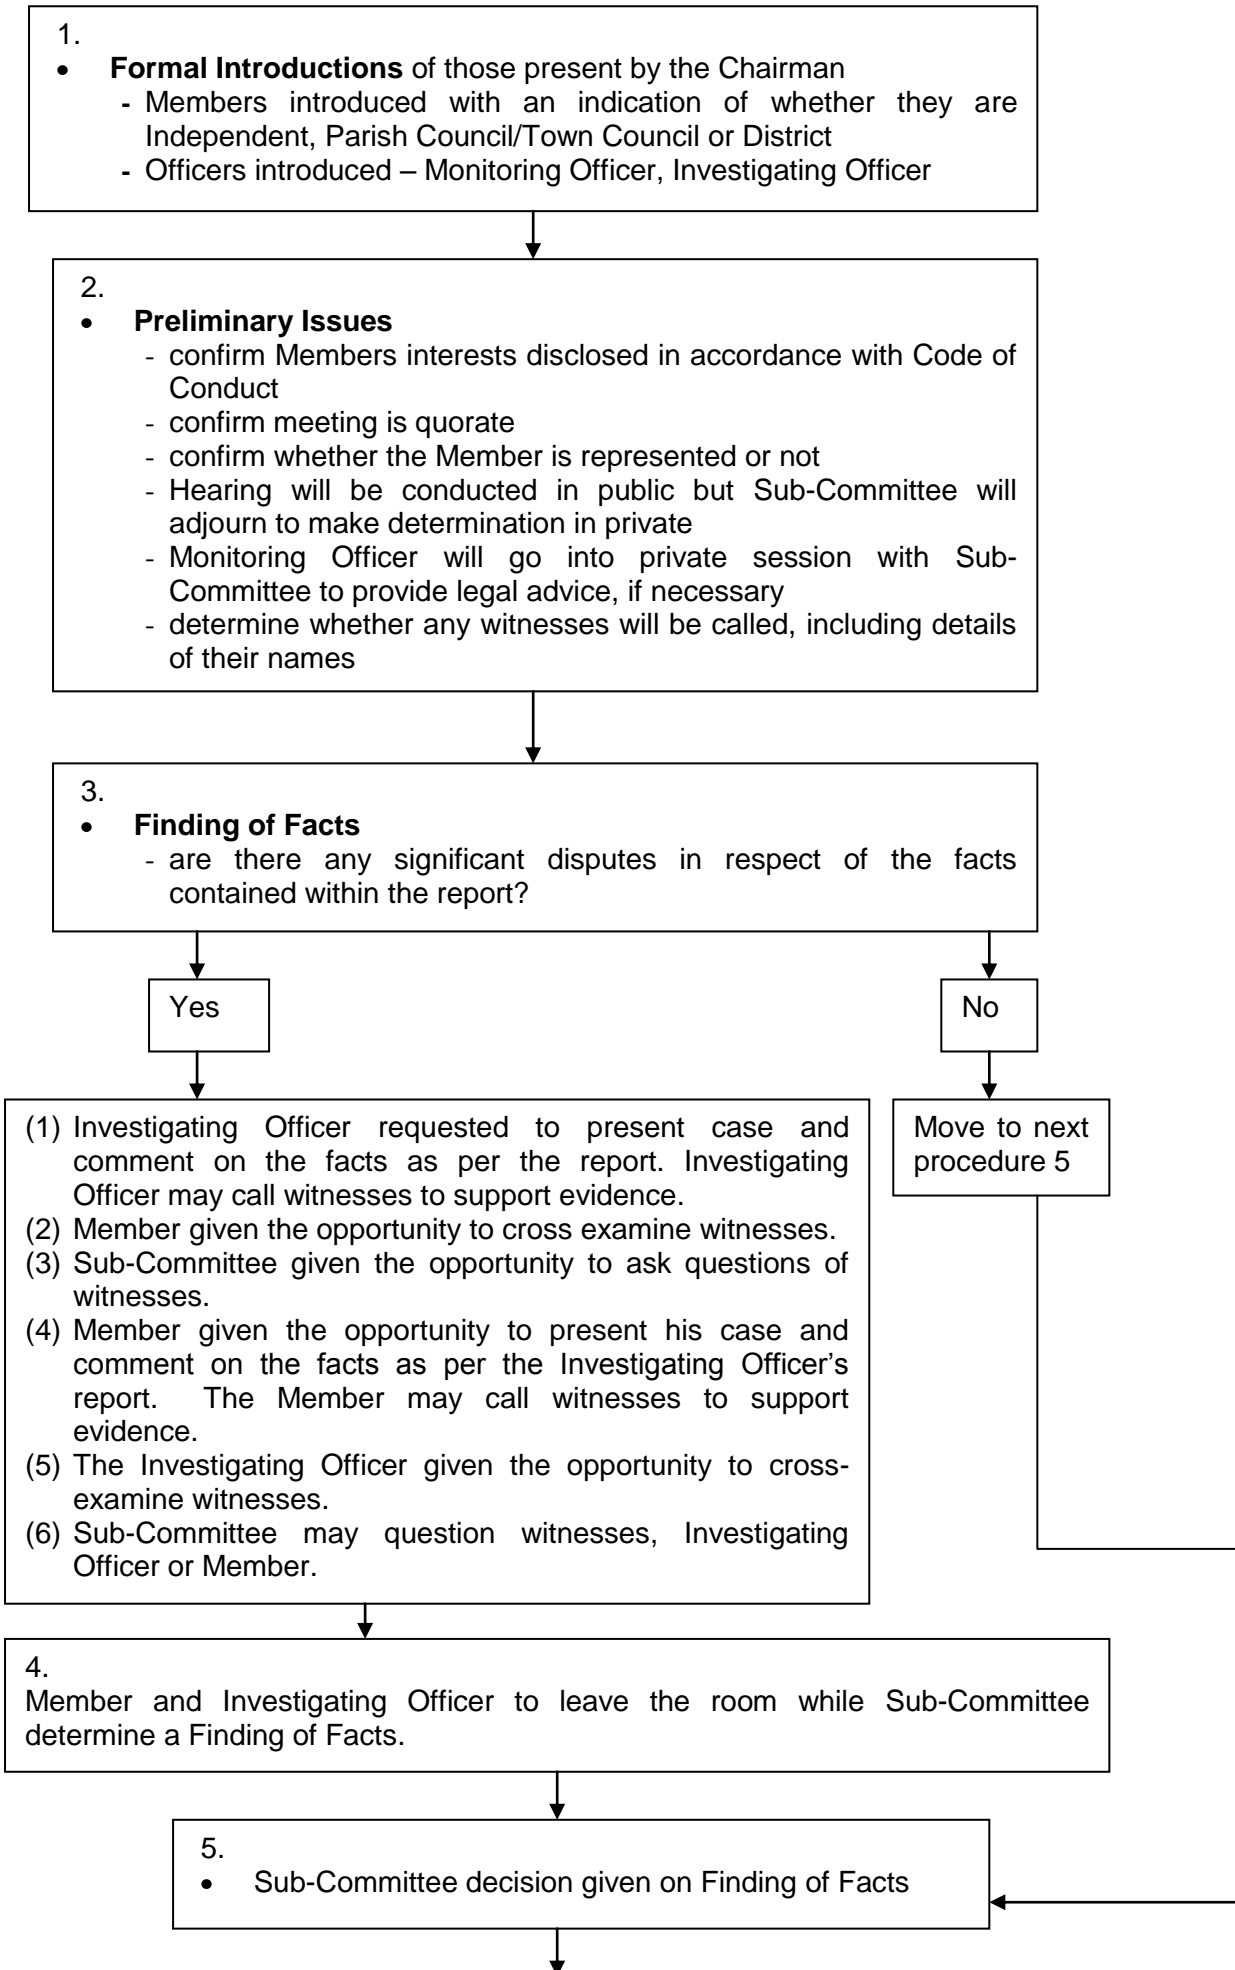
1.

- **Formal Introductions** of those present by the Chairman
  - Members introduced with an indication of whether they are Independent, Parish Council/Town Council or District
  - Officers introduced – Monitoring Officer, Investigating Officer

2.

- **Preliminary Issues**
  - confirm Members interests disclosed in accordance with Code of Conduct
  - confirm meeting is quorate
  - confirm whether the Member is represented or not
  - Hearing will be conducted in public but Sub-Committee will adjourn to make determination in private
  - Monitoring Officer will go into private session with Sub-Committee to provide legal advice, if necessary
  - determine whether any witnesses will be called, including details of their names

3.

- **Finding of Facts**
  - are there any significant disputes in respect of the facts contained within the report?

Yes

No

(1) Investigating Officer requested to present case and comment on the facts as per the report. Investigating Officer may call witnesses to support evidence.
(2) Member given the opportunity to cross examine witnesses.
(3) Sub-Committee given the opportunity to ask questions of witnesses.
(4) Member given the opportunity to present his case and comment on the facts as per the Investigating Officer's report. The Member may call witnesses to support evidence.
(5) The Investigating Officer given the opportunity to cross-examine witnesses.
(6) Sub-Committee may question witnesses, Investigating Officer or Member.

Move to next procedure 5

4.
Member and Investigating Officer to leave the room while Sub-Committee determine a Finding of Facts.

5.

- Sub-Committee decision given on Finding of Facts